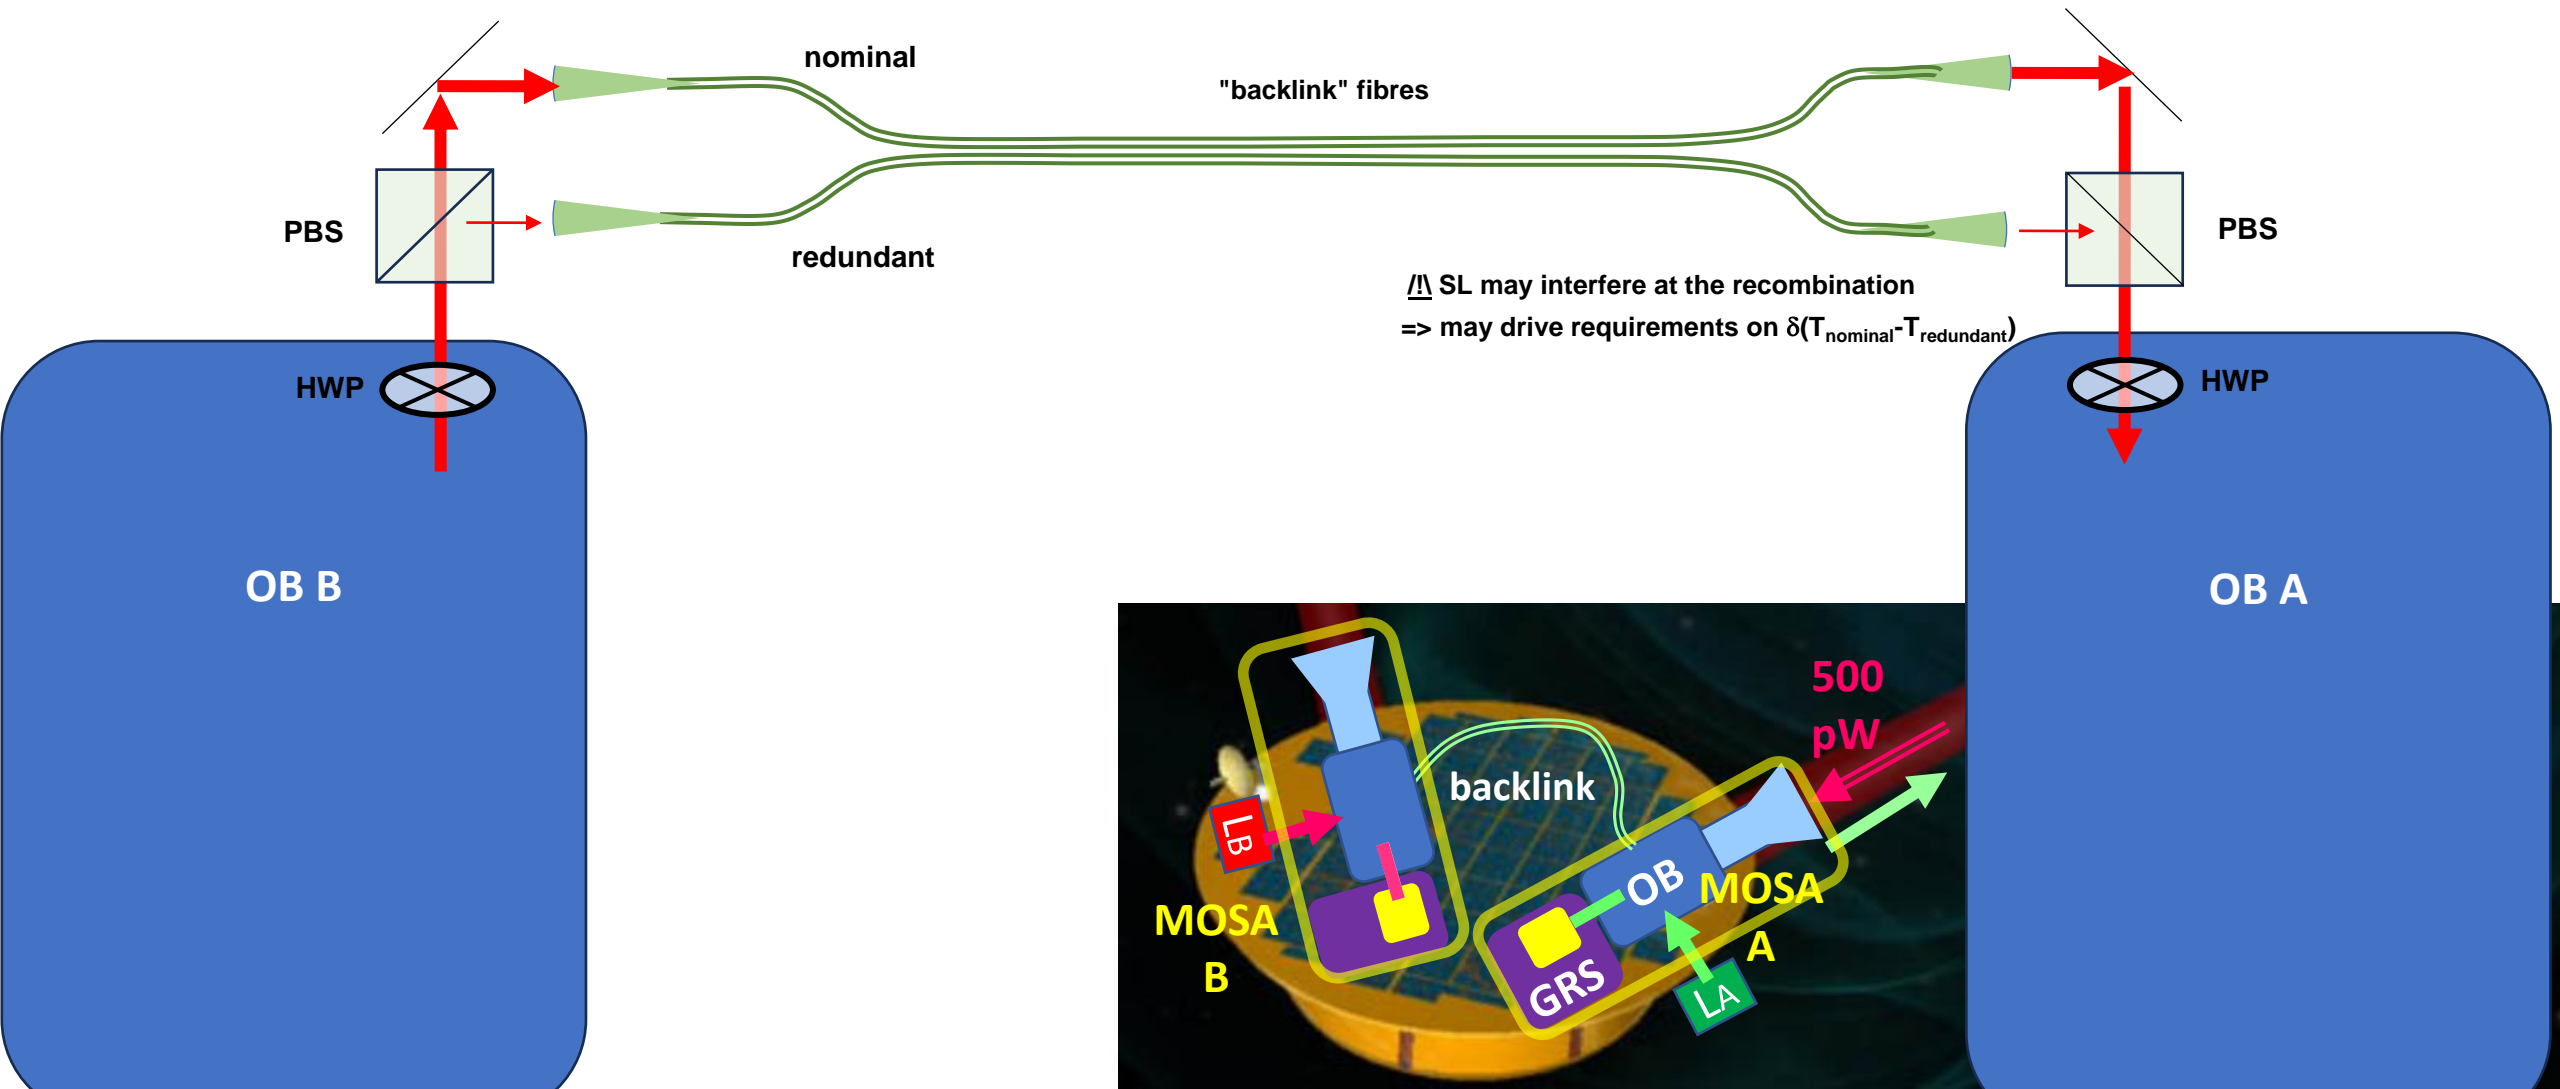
nominal

"backlink" fibres

PBS

redundant

PBS

/!\ SL may interfere at the recombination
=> may drive requirements on $\delta(T_{nominal}-T_{redundant})$

HWP

HWP

OB B

OB A

500 pW

backlink

LB

OB

MOSA A

MOSA B

GRS

LA